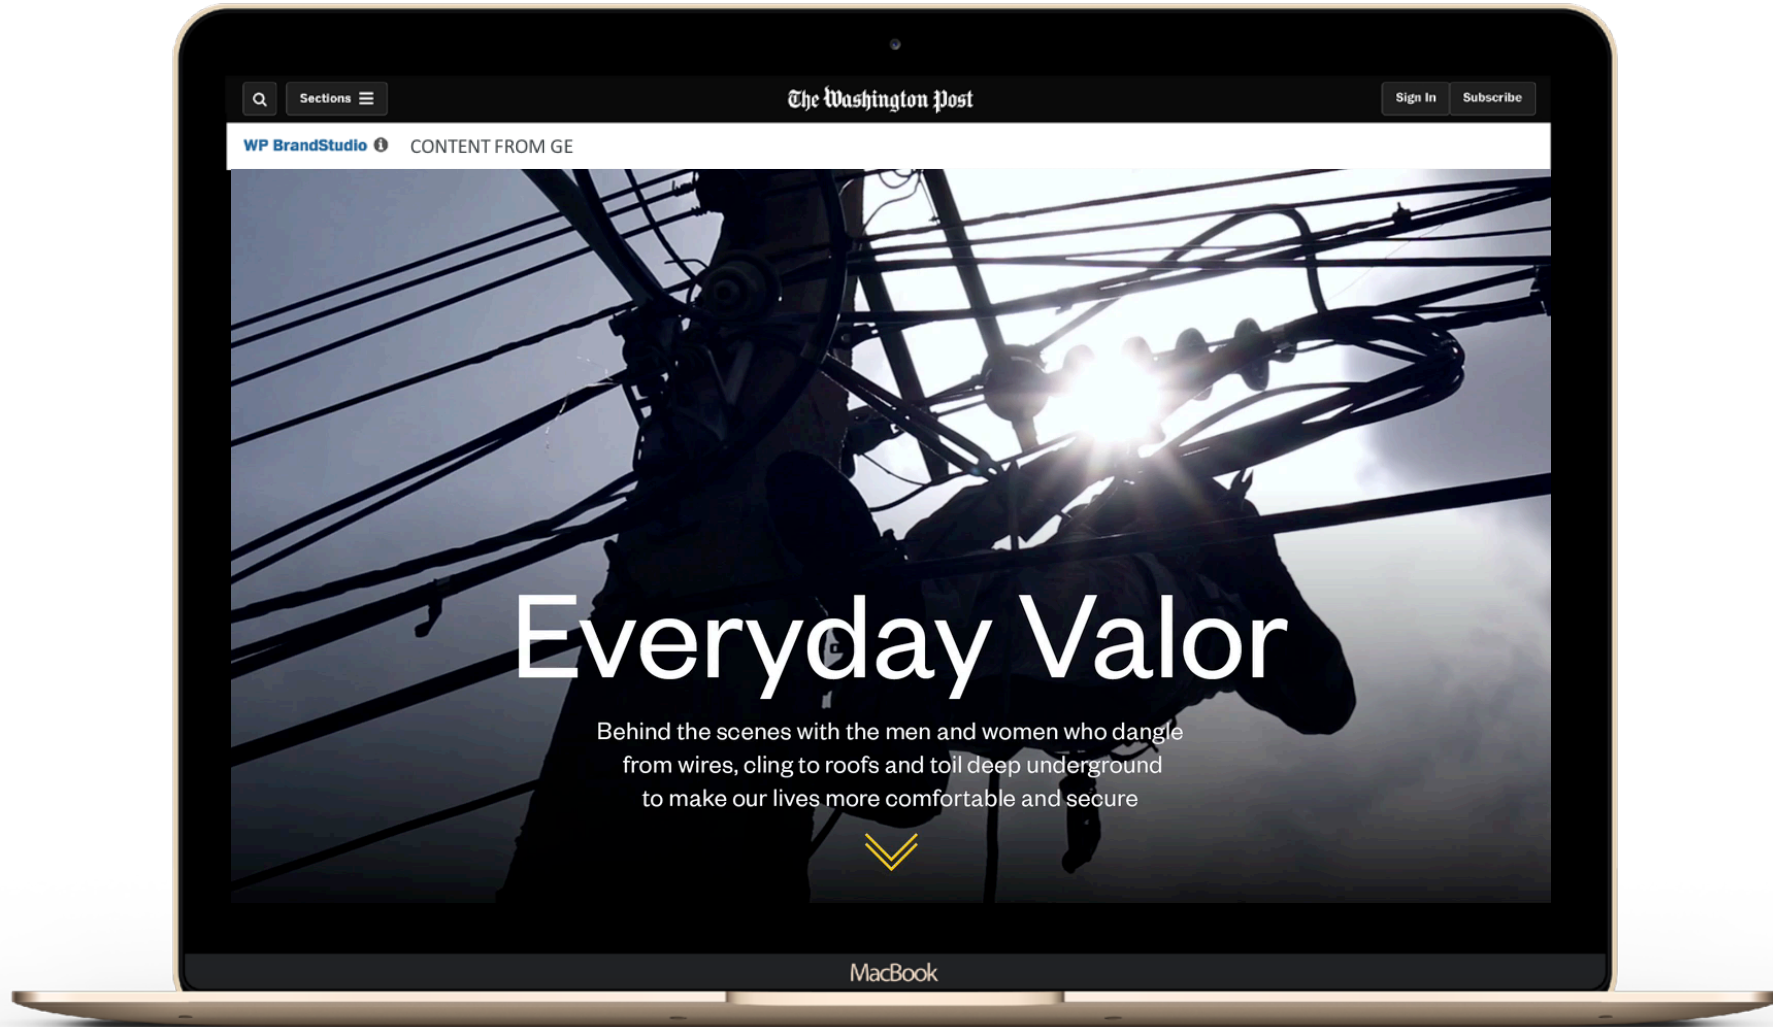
Sections

The Washington Post

Sign In

Subscribe

WP BrandStudio

CONTENT FROM GE

Everyday Valor

Behind the scenes with the men and women who dangle from wires, cling to roofs and toil deep underground to make our lives more comfortable and secure

MacBook